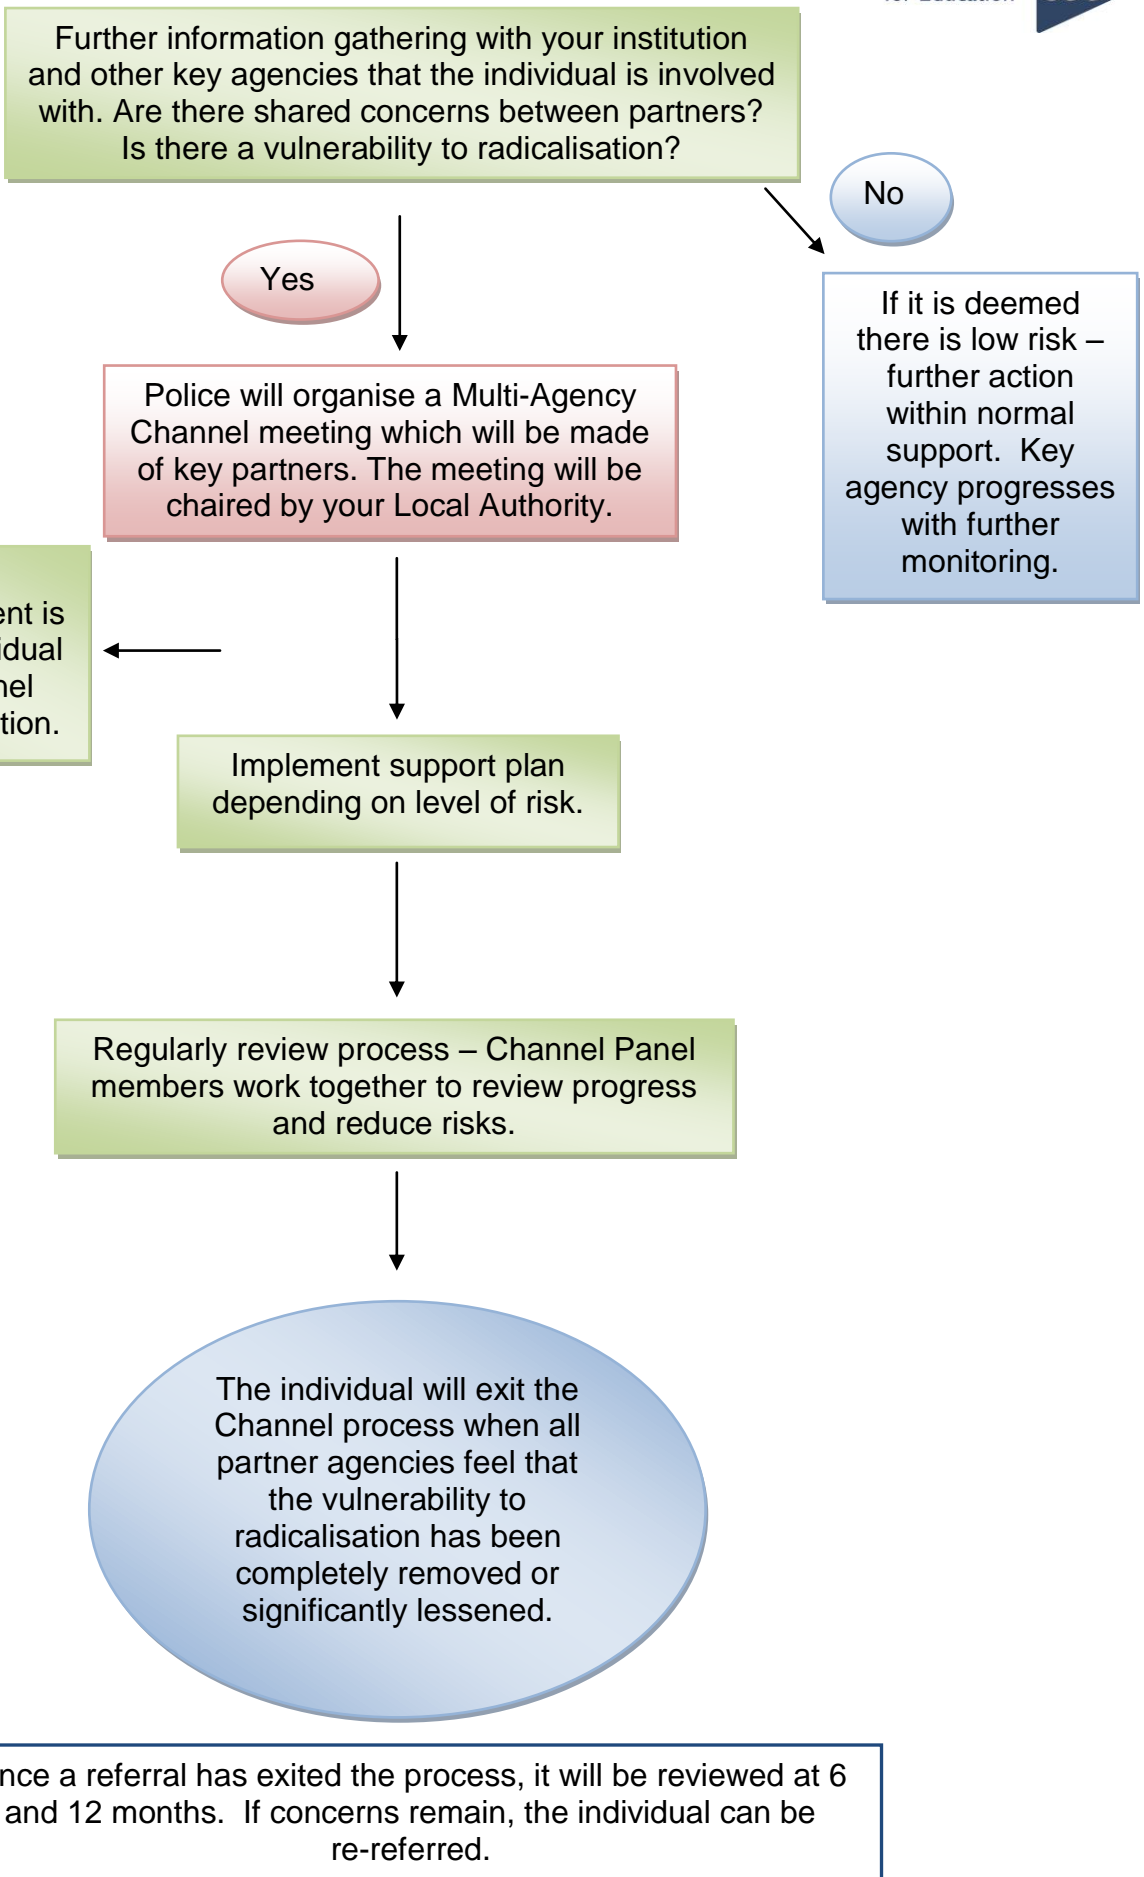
Further information gathering with your institution and other key agencies that the individual is involved with. Are there shared concerns between partners? Is there a vulnerability to radicalisation?

No

If it is deemed there is low risk – further action within normal support. Key agency progresses with further monitoring.

Yes

Police will organise a Multi-Agency Channel meeting which will be made of key partners. The meeting will be chaired by your Local Authority.

ent is
idual
nel
tion.

Implement support plan depending on level of risk.

Regularly review process – Channel Panel members work together to review progress and reduce risks.

The individual will exit the Channel process when all partner agencies feel that the vulnerability to radicalisation has been completely removed or significantly lessened.

nce a referral has exited the process, it will be reviewed at 6 and 12 months. If concerns remain, the individual can be re-referred.